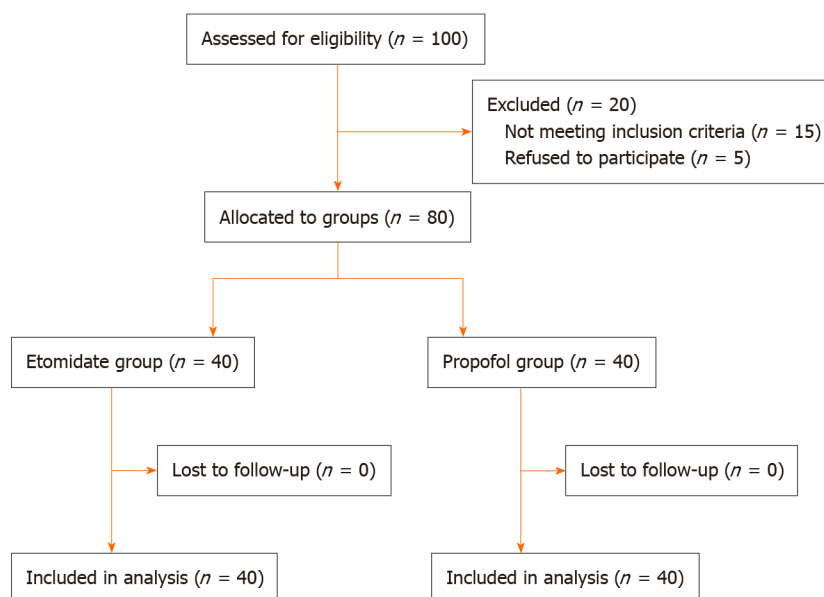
Assessed for eligibility ($n$ = 100)

Excluded ($n$ = 20)
Not meeting inclusion criteria ($n$ = 15)
Refused to participate ($n$ = 5)

Allocated to groups ($n$ = 80)

Etomidate group ($n$ = 40)

Propofol group ($n$ = 40)

Lost to follow-up ($n$ = 0)

Lost to follow-up ($n$ = 0)

Included in analysis ($n$ = 40)

Included in analysis ($n$ = 40)